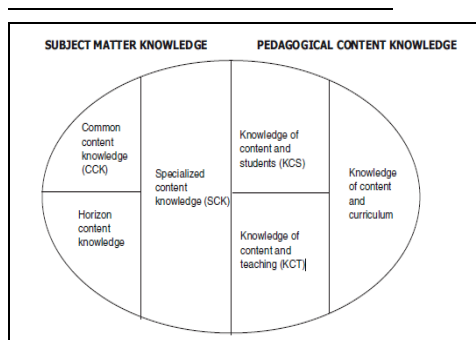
SUBJECT MATTER KNOWLEDGE

PEDAGOGICAL CONTENT KNOWLEDGE

Common content knowledge (CCK)

Horizon content knowledge

Specialized content knowledge (SCK)

Knowledge of content and students (KCS)

Knowledge of content and teaching (KCT)

Knowledge of content and curriculum